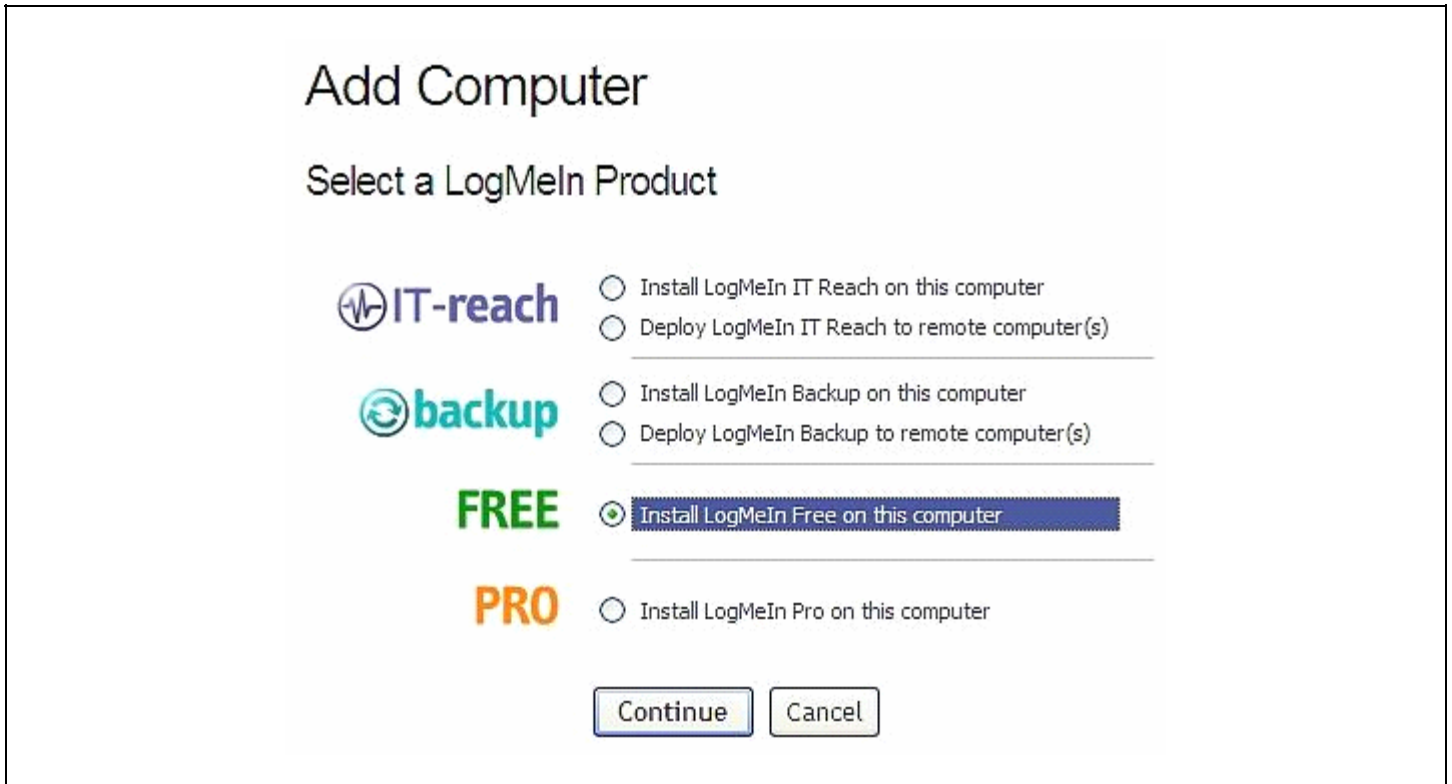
Add Computer

Select a LogMeIn Product

IT-reach
Install LogMeIn IT Reach on this computer
Deploy LogMeIn IT Reach to remote computer(s)

backup
Install LogMeIn Backup on this computer
Deploy LogMeIn Backup to remote computer(s)

FREE
Install LogMeIn Free on this computer

PRO
Install LogMeIn Pro on this computer

Continue
Cancel